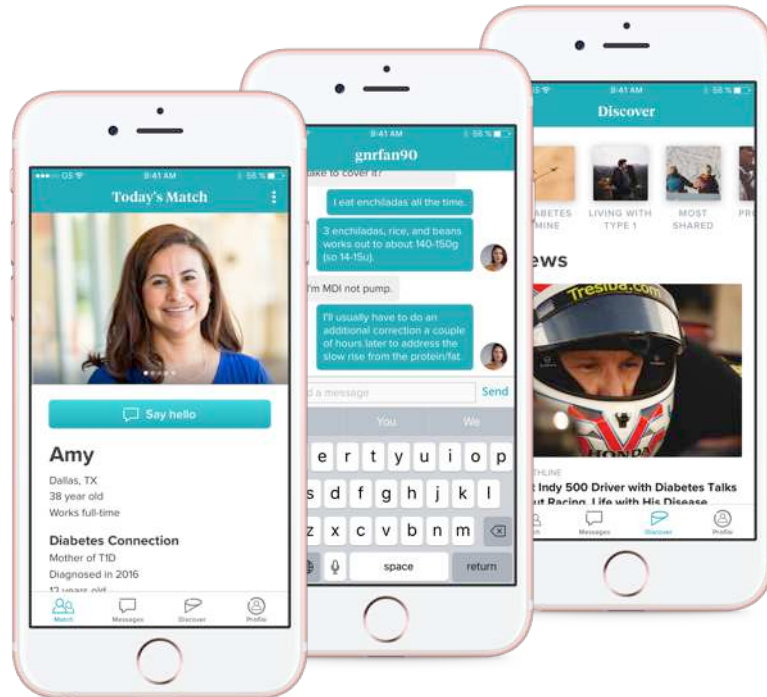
GS 9:41 AM 56%

Today's Match

Say hello

Amy

Dallas, TX

38 year old

Works full-time

Diabetes Connection

Mother of T1D

Diagnosed in 2016

12 years old

Match Messages Discover Profile

9:41 AM 56%

gnrfan90

take to cover it?

I eat enchiladas all the time.

3 enchiladas, rice, and beans works out to about 140-150g (so 14-15u).

I'm MDI not pump.

I'll usually have to do an additional correction a couple of hours later to address the slow rise from the protein/fat.

a message

Send

You We

e r t y u i o p

s d f g h j k l

z x c v b n m

space return

9:41 AM 56%

Discover

ABETES MINE

LIVING WITH TYPE 1

MOST SHARED

PR

ews

Tresiba.com

HONDA

THLINE

Indy 500 Driver with Diabetes Talks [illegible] Racing, Life with His Disease

Messages Discover Profile